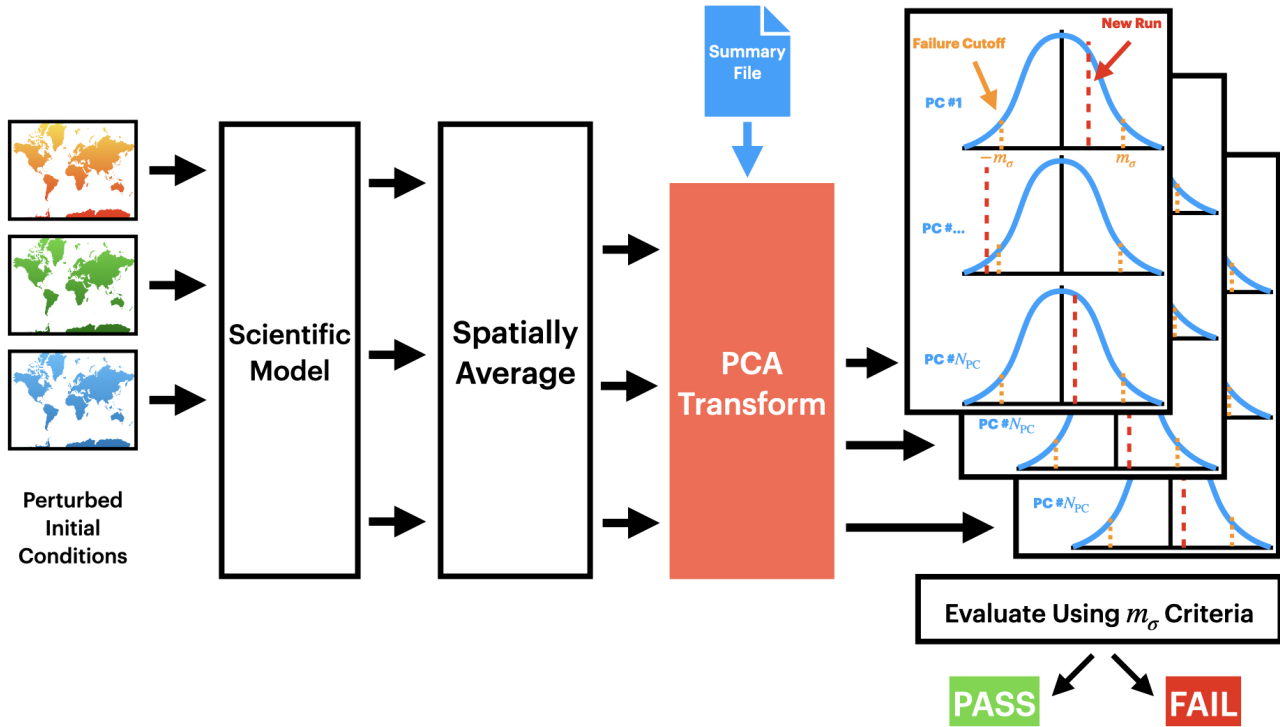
Perturbed Initial Conditions

Scientific Model

Spatially Average

Summary File

PCA Transform

Failure Cutoff

New Run

PC #1

$-m_\sigma$

$m_\sigma$

PC #...

PC #$N_{PC}$

PC #$N_{PC}$

PC #$N_{PC}$

Evaluate Using $m_\sigma$ Criteria

PASS

FAIL